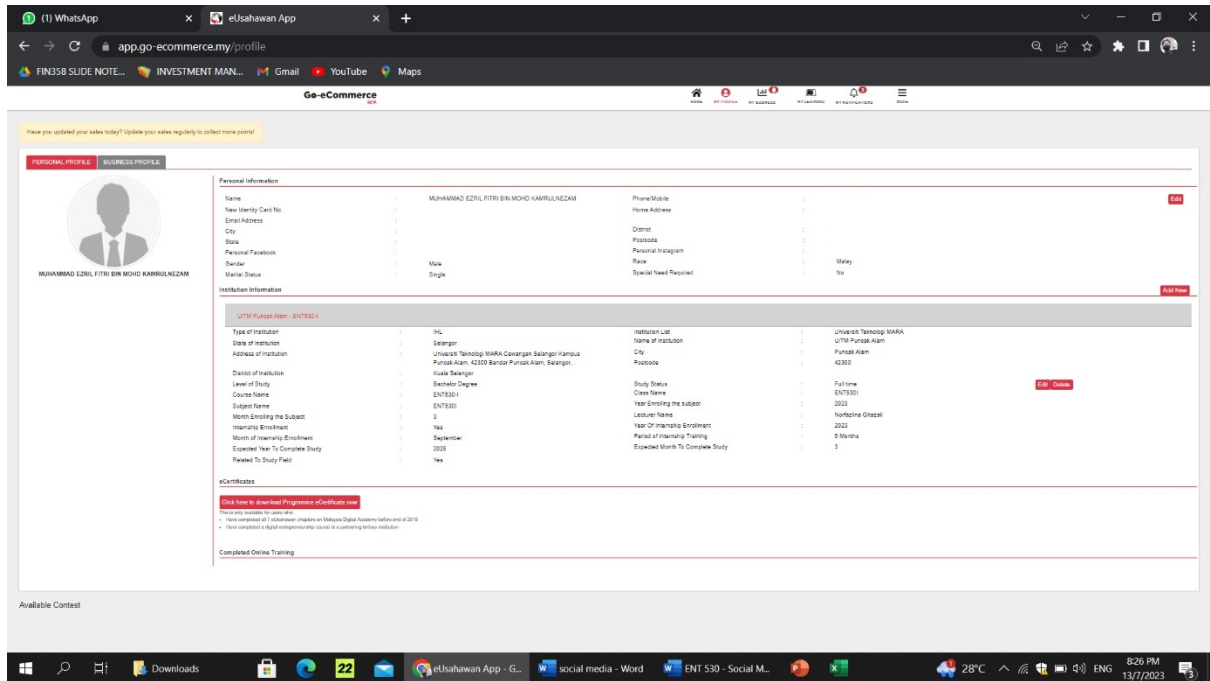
(1) WhatsApp
eUsahawan App
app.go-ecommerce.my/profile
FIN358 SLIDE NOTE... INVESTMENT MAN... Gmail YouTube Maps

Go-eCommerce
HOME MY PROFILE MY BUSINESS MY LEARNING MY NOTIFICATIONS MENU

Have you updated your sales today? Update your sales regularly to collect more points!

PERSONAL PROFILE BUSINESS PROFILE

MUHAMMAD EZRIL FITRI BIN MOHD KAMRULNEZAM

Personal Information

| | | | | | |
|---|---|---|---|---|---|
| Name | : | MUHAMMAD EZRIL FITRI BIN MOHD KAMRULNEZAM | Phone/Mobile | : | |
| New Identity Card No | : | | Home Address | : | |
| Email Address | : | | | | |
| City | : | | District | : | |
| State | : | | Postcode | : | |
| Personal Facebook | : | | Personal Instagram | : | |
| Gender | : | Male | Race | : | Malay |
| Marital Status | : | Single | Special Need Required | : | No |

Edit

Institution Information

Add New

UiTM Puncak Alam - ENT530-I

| | | | | | |
|---|---|---|---|---|---|
| Type of Institution | : | IHL | Institution List | : | Universiti Teknologi MARA |
| State of Institution | : | Selangor | Name of Institution | : | UiTM Puncak Alam |
| Address of Institution | : | Universiti Teknologi MARA Cawangan Selangor Kampus Puncak Alam, 42300 Bandar Puncak Alam, Selangor, | City | : | Puncak Alam |
| | | | Postcode | : | 42300 |
| District of Institution | : | Kuala Selangor | | | |
| Level of Study | : | Bachelor Degree | Study Status | : | Full time |
| Course Name | : | ENT530-I | Class Name | : | ENT530I |
| Subject Name | : | ENT530I | Year Enrolling the subject | : | 2023 |
| Month Enrolling the Subject | : | 3 | Lecturer Name | : | Norfazlina Ghazali |
| Internship Enrollment | : | Yes | Year Of Internship Enrollment | : | 2023 |
| Month of Internship Enrollment | : | September | Period of Internship Training | : | 6 Months |
| Expected Year To Complete Study | : | 2026 | Expected Month To Complete Study | : | 3 |
| Related To Study Field | : | Yes | | | |

Edit Delete

eCertificates

Click here to download Programme eCertificate now
This is only available for users who:
• Have completed all 7 eUsahawan chapters on Malaysia Digital Academy before end of 2019
• Have completed a digital entrepreneurship course at a partnering tertiary institution

Completed Online Training

Available Contest

Downloads 22 eUsahawan App - G... social media - Word ENT 530 - Social M... 28°C ENG 8:26 PM 13/7/2023